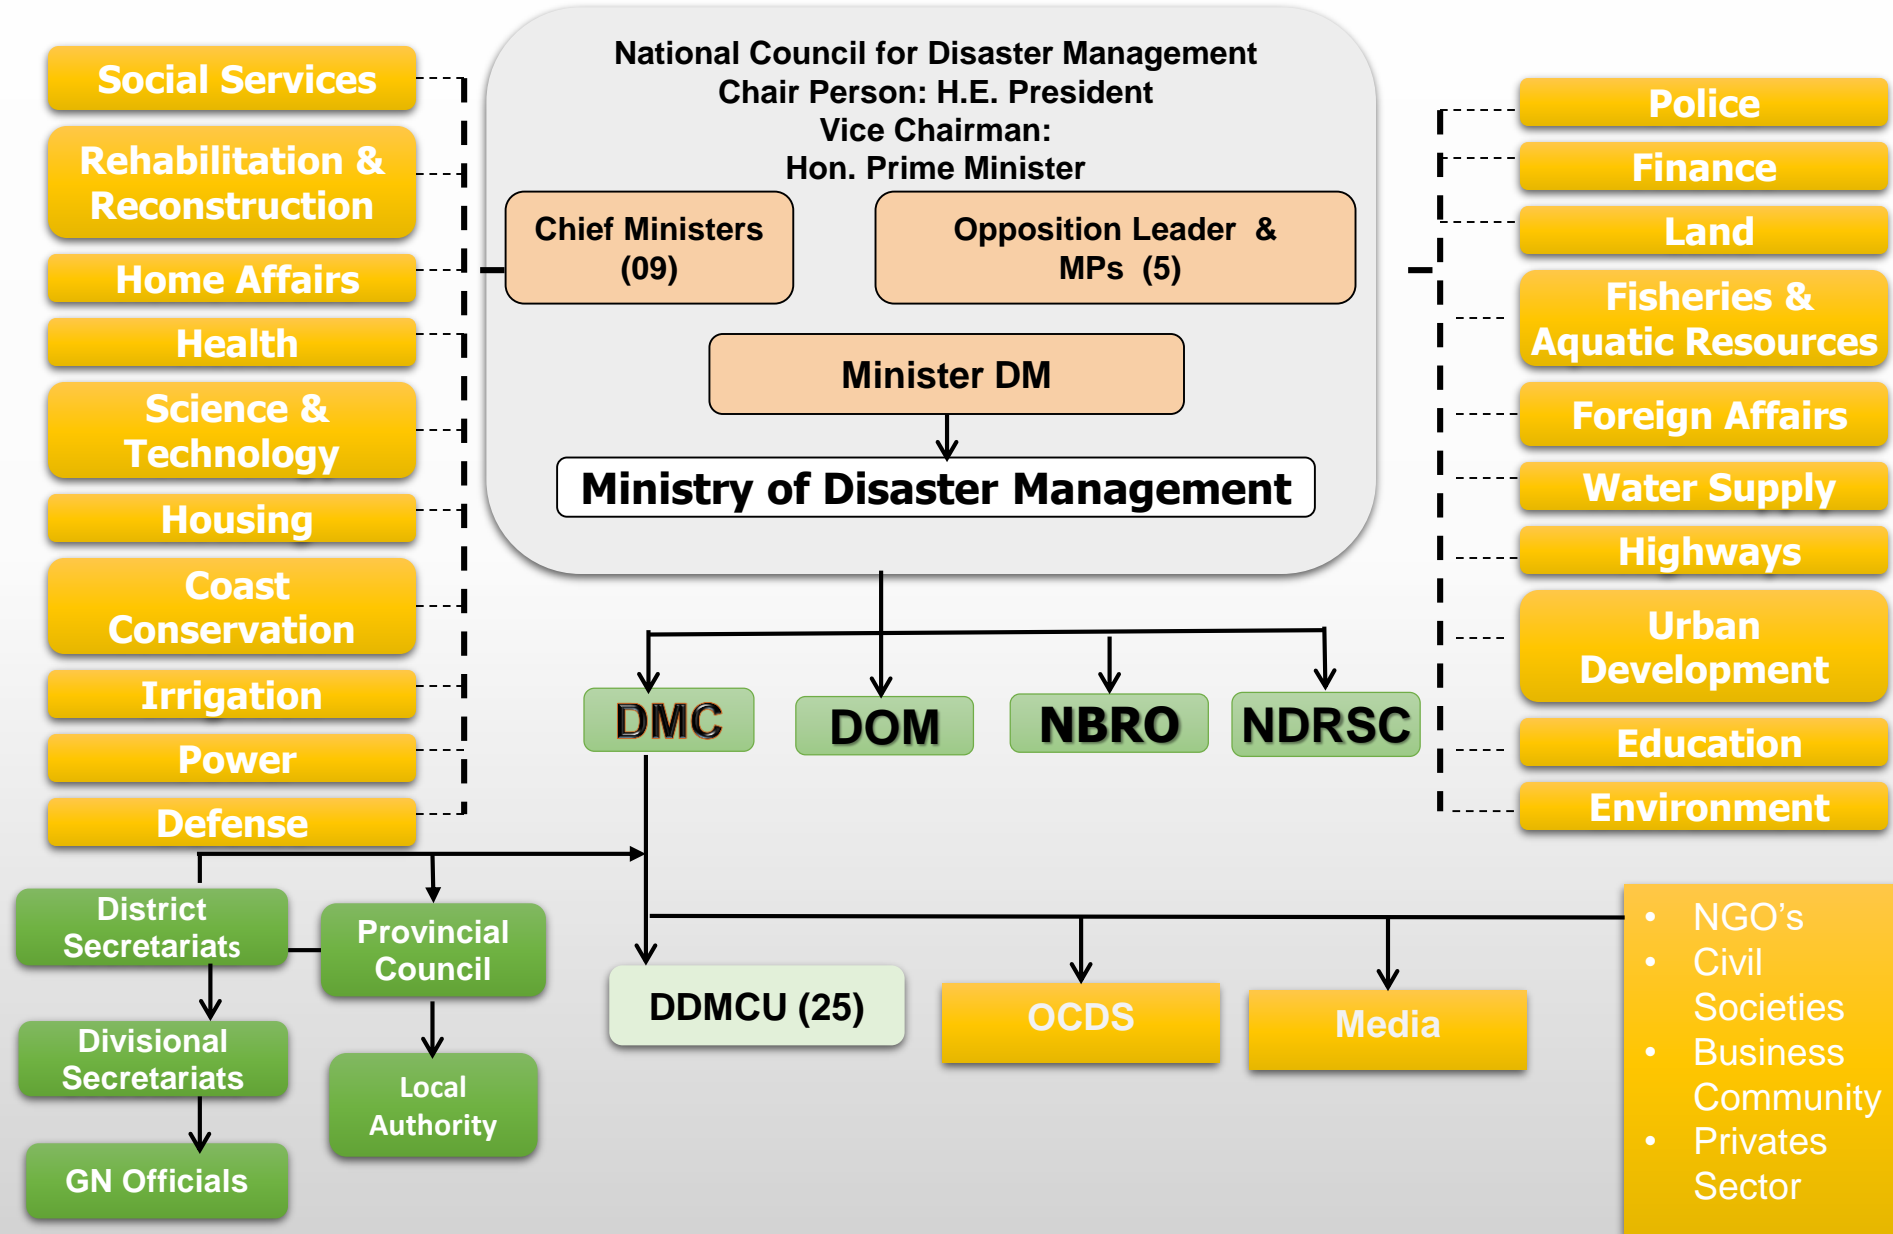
Social Services

Rehabilitation & Reconstruction

Home Affairs

Health

Science & Technology

Housing

Coast Conservation

Irrigation

Power

Defense

National Council for Disaster Management
Chair Person: H.E. President
Vice Chairman:
Hon. Prime Minister

Chief Ministers (09)

Opposition Leader & MPs (5)

Minister DM

Ministry of Disaster Management

Police

Finance

Land

Fisheries & Aquatic Resources

Foreign Affairs

Water Supply

Highways

Urban Development

Education

Environment

DMC

DOM

NBRO

NDRSC

District Secretariats

Provincial Council

Divisional Secretariats

Local Authority

GN Officials

DDMCU (25)

OCDS

Media

- NGO's
- Civil Societies
- Business Community
- Privates Sector